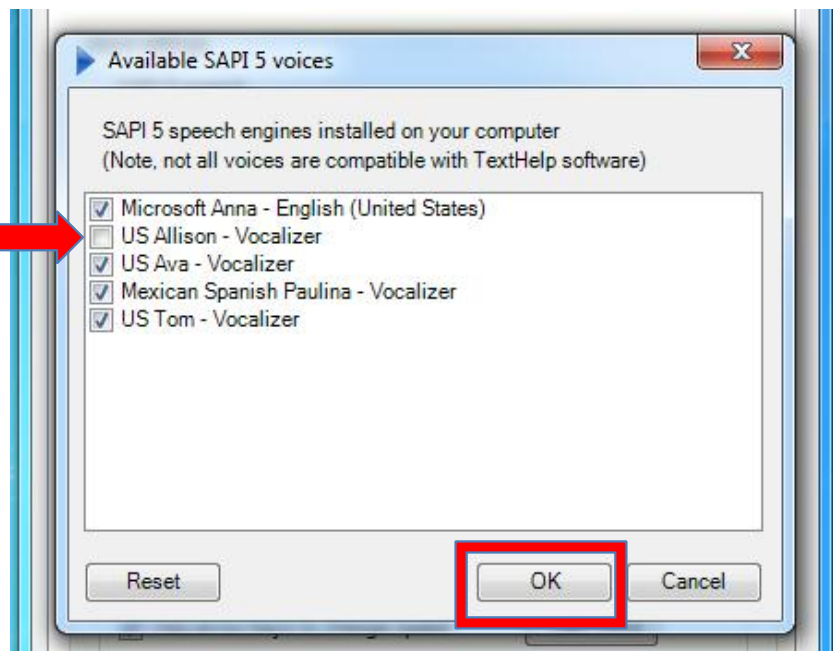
Available SAPI 5 voices

SAPI 5 speech engines installed on your computer
(Note, not all voices are compatible with TextHelp software)

Microsoft Anna - English (United States)
US Allison - Vocalizer
US Ava - Vocalizer
Mexican Spanish Paulina - Vocalizer
US Tom - Vocalizer

Reset
OK
Cancel